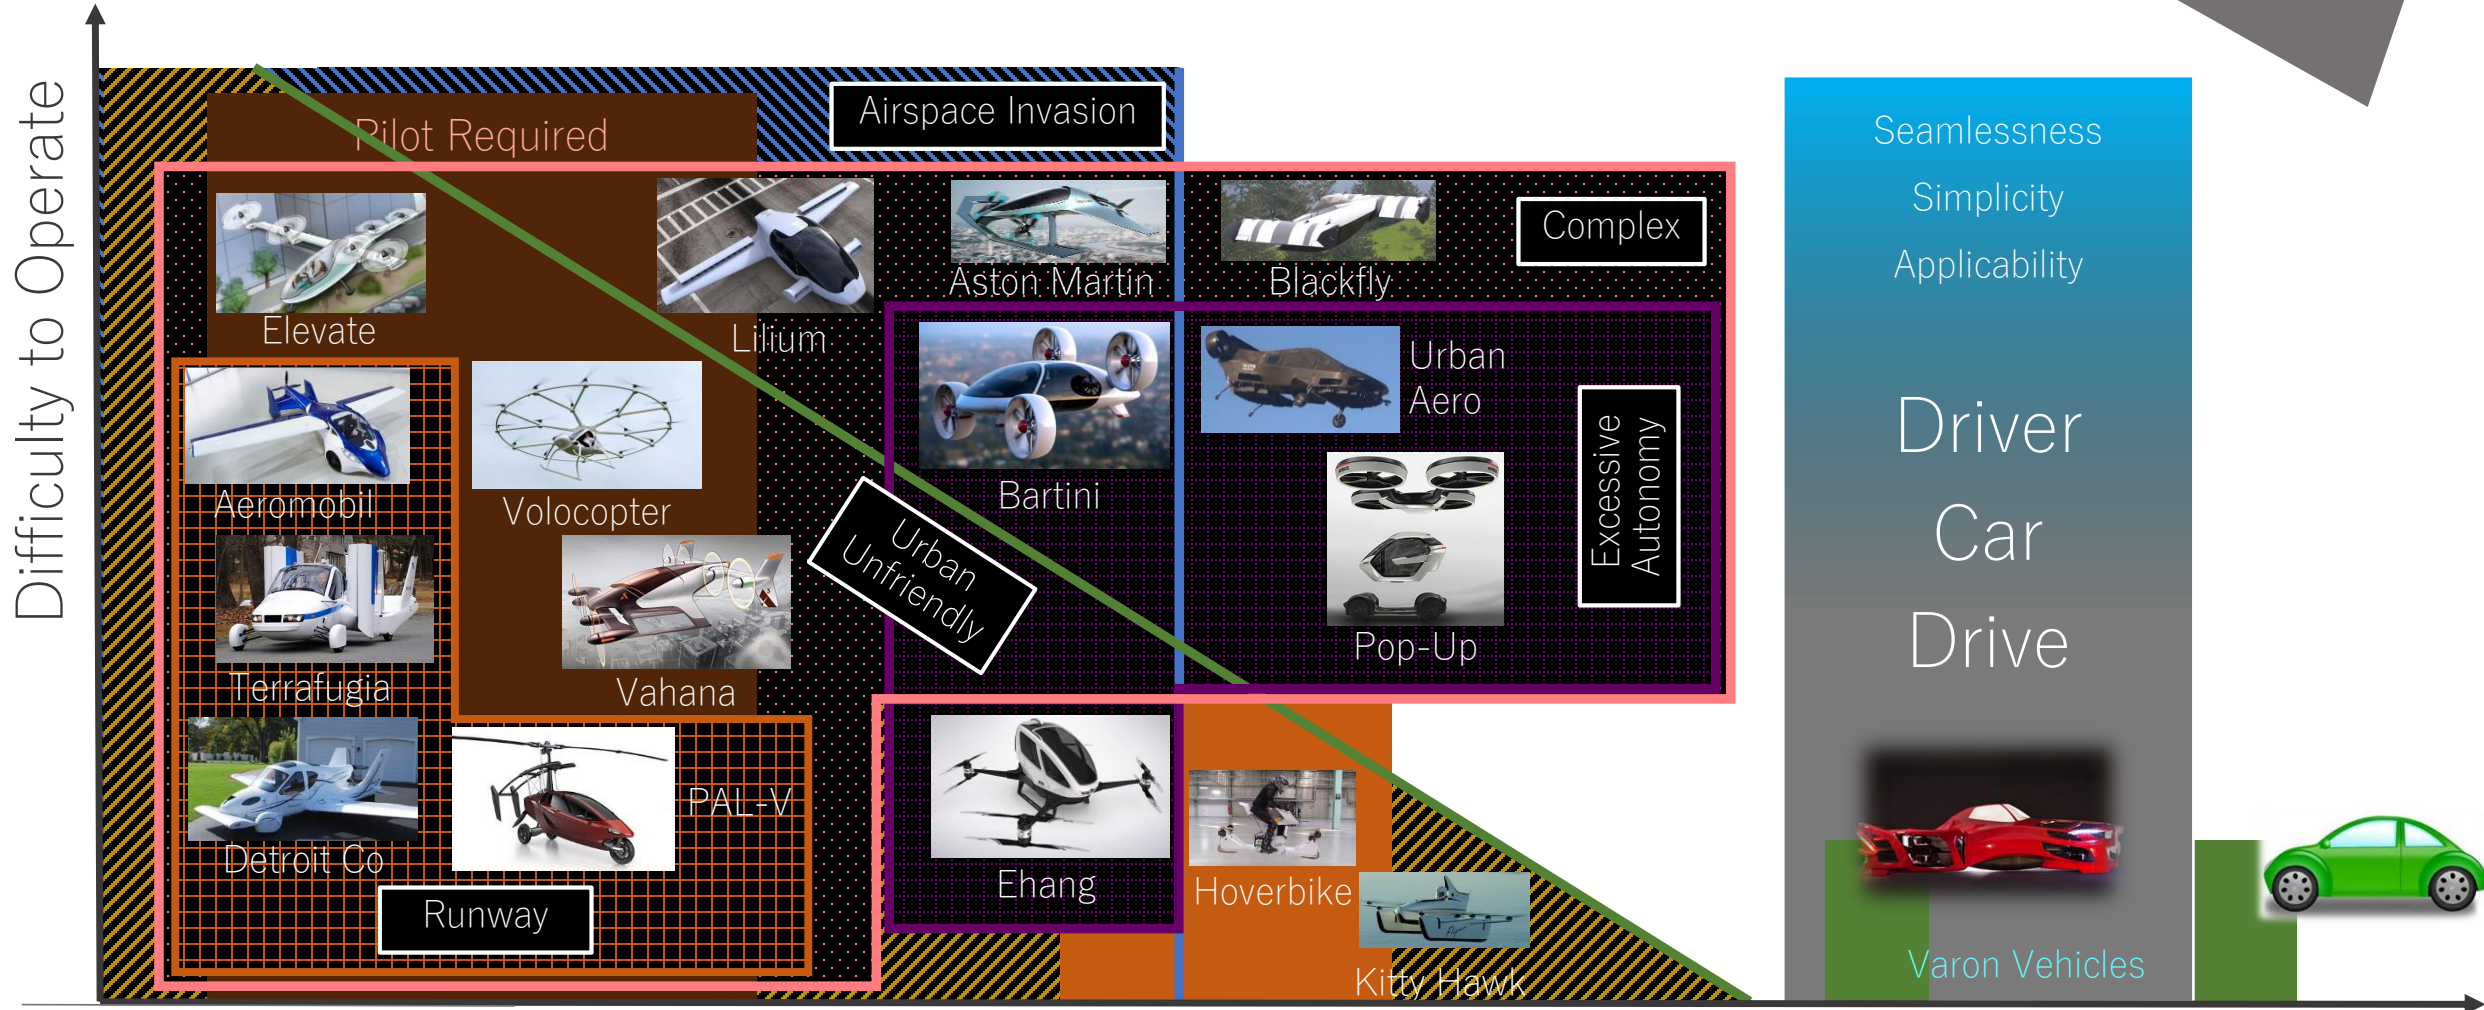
Difficulty to Operate

Pilot Required

Airspace Invasion

Elevate

Lilium

Aston Martin

Blackfly

Complex

Aeromobil

Volocopter

Bartini

Urban Aero

Excessive Autonomy

Urban Unfriendly

Terrafugia

Vahana

Pop-Up

Detroit Co

PAL-V

Ehang

Hoverbike

Runway

Kitty Hawk

Seamlessness

Simplicity

Applicability

Driver Car Drive

Varon Vehicles